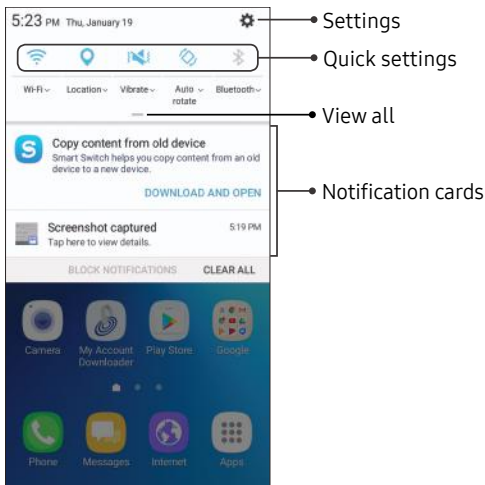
5:23 PM Thu, January 19

Settings

Quick settings

Wi-Fi Location Vibrate Auto rotate Bluetooth

View all

Copy content from old device
Smart Switch helps you copy content from an old device to a new device.

DOWNLOAD AND OPEN

Notification cards

Screenshot captured 5:19 PM
Tap here to view details.

BLOCK NOTIFICATIONS CLEAR ALL

Camera My Account Downloader Play Store Google

Phone Messages Internet Apps